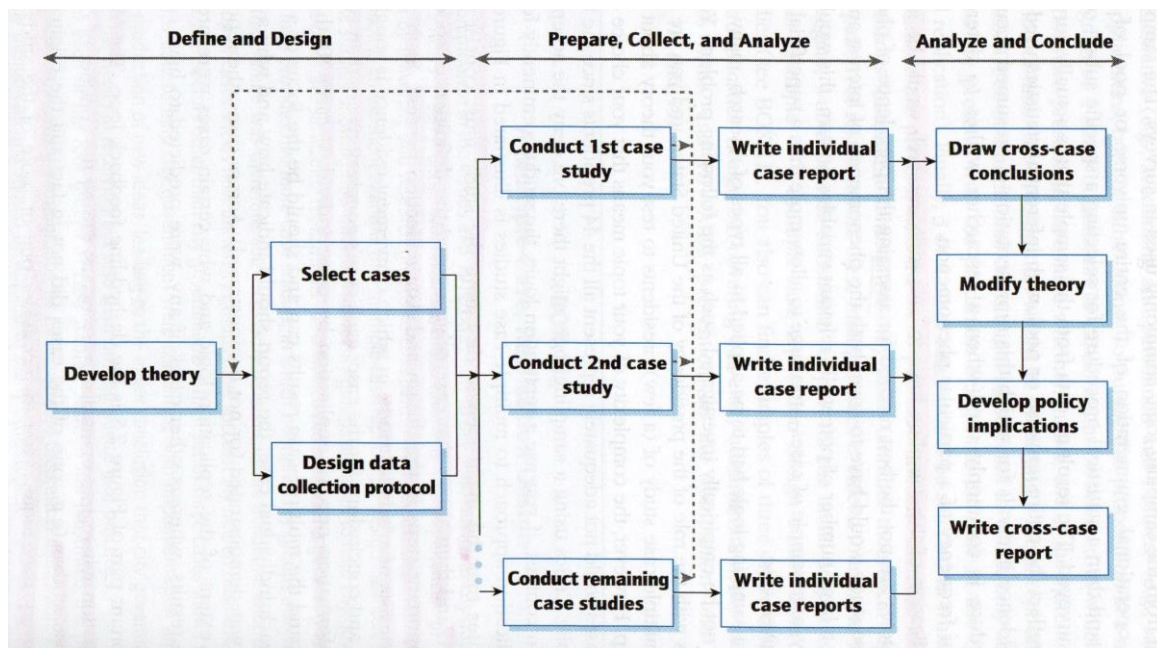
Define and Design

Prepare, Collect, and Analyze

Analyze and Conclude

Develop theory

Select cases

Design data collection protocol

Conduct 1st case study

Conduct 2nd case study

Conduct remaining case studies

Write individual case report

Write individual case report

Write individual case reports

Draw cross-case conclusions

Modify theory

Develop policy implications

Write cross-case report